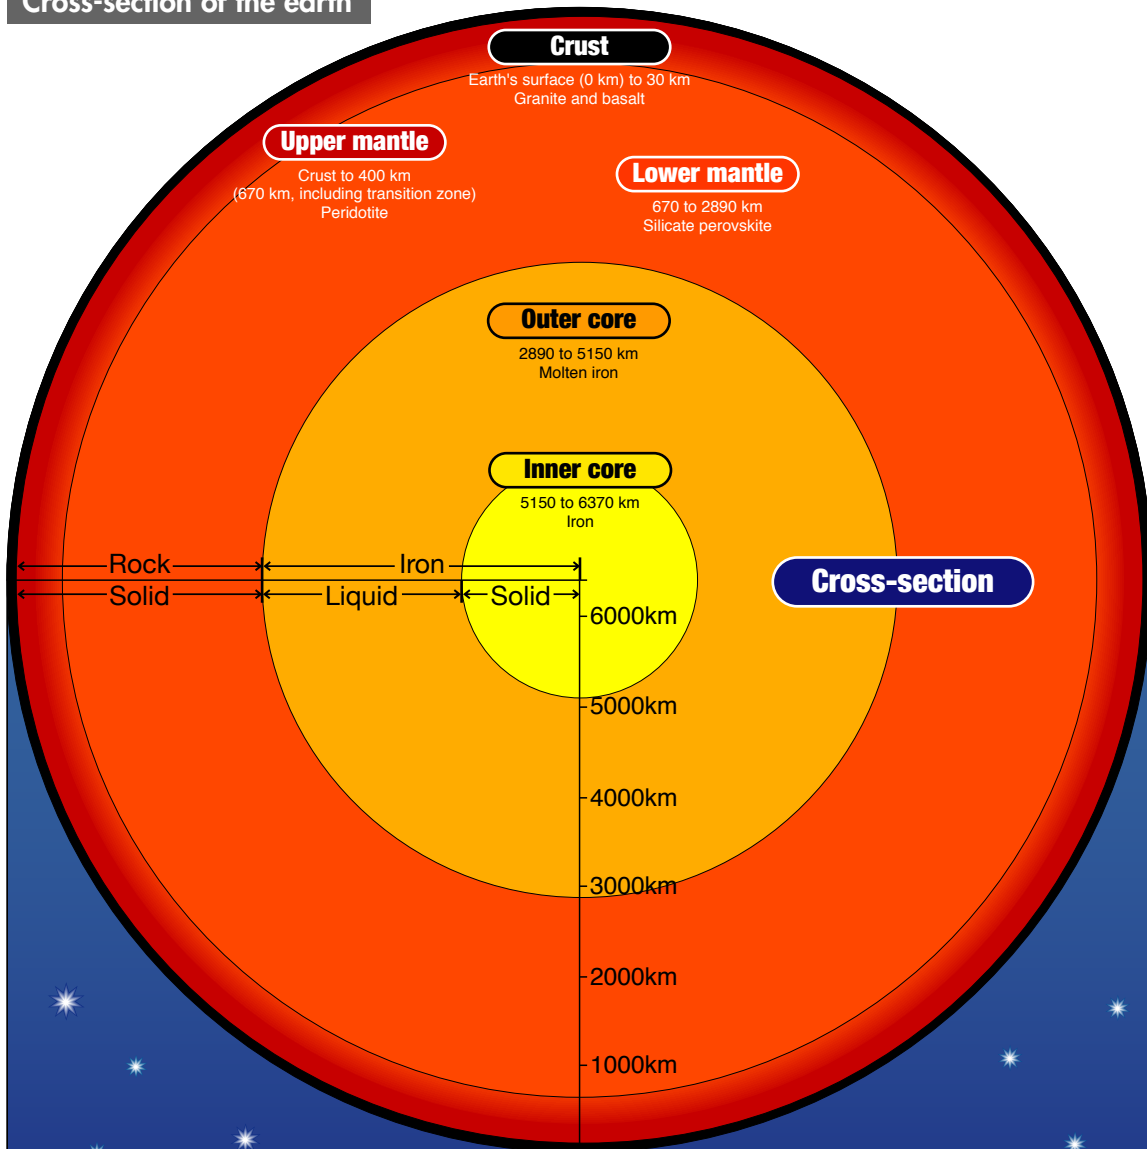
Cross-section of the earth

Crust
Earth's surface (0 km) to 30 km
Granite and basalt

Upper mantle
Crust to 400 km
(670 km, including transition zone)
Peridotite

Lower mantle
670 to 2890 km
Silicate perovskite

Outer core
2890 to 5150 km
Molten iron

Inner core
5150 to 6370 km
Iron

Rock
Iron
Solid
Liquid
Solid

Cross-section

6000km
5000km
4000km
3000km
2000km
1000km